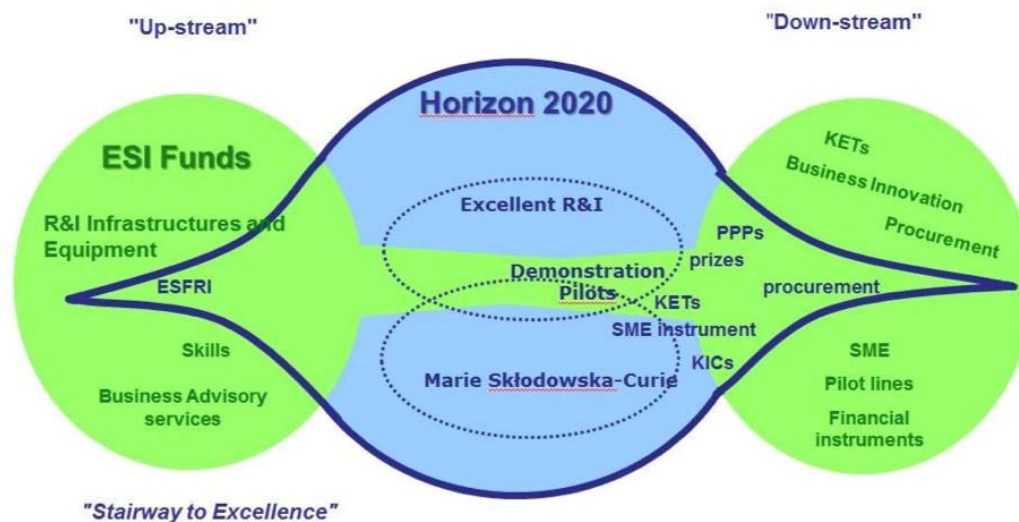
"Up-stream"

"Down-stream"

Horizon 2020

ESI Funds

R&I Infrastructures and Equipment

ESFRI

Skills

Business Advisory services

Excellent R&I

Demonstration Pilots

Marie Skłodowska-Curie

PPPs

prizes

KETs

SME instrument

KICs

procurement

KETs

Business Innovation

Procurement

SME

Pilot lines

Financial instruments

"Stairway to Excellence"